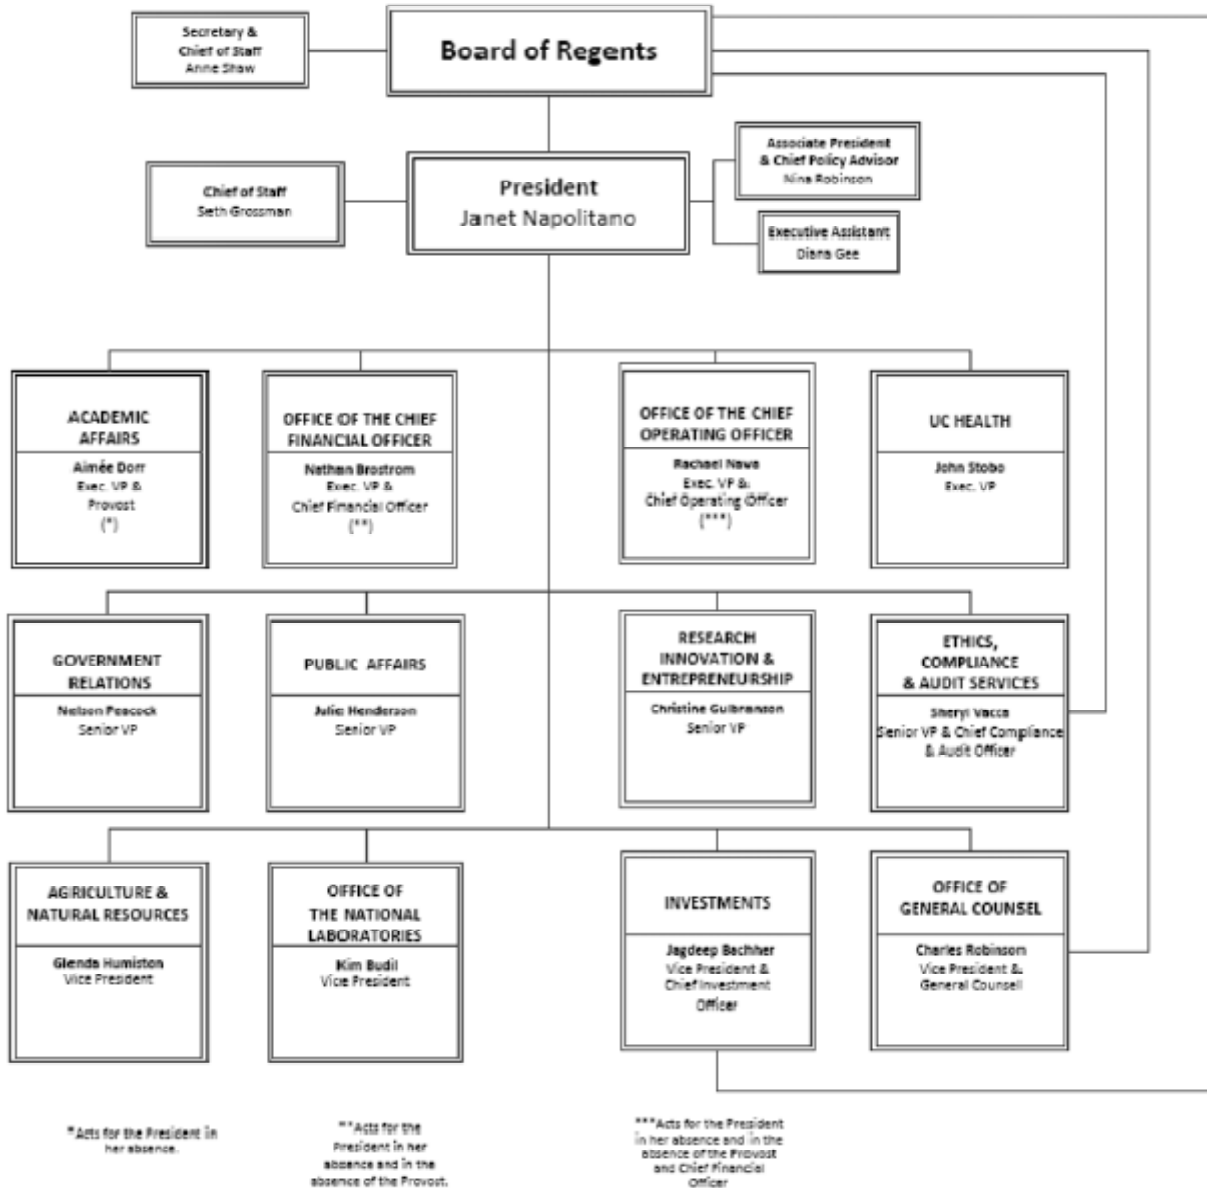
Secretary & Chief of Staff
Anne Shaw

Board of Regents

Chief of Staff
Seth Grossman

President
Janet Napolitano

Associate President & Chief Policy Advisor
Nina Robinson

Executive Assistant
Diana Gee

ACADEMIC AFFAIRS
Aimée Dorr
Exec. VP & Provost
(*)

OFFICE OF THE CHIEF FINANCIAL OFFICER
Nathan Brostrom
Exec. VP & Chief Financial Officer
(**)

OFFICE OF THE CHIEF OPERATING OFFICER
Rachael Nava
Exec. VP & Chief Operating Officer
(***)

UC HEALTH
John Stobo
Exec. VP

GOVERNMENT RELATIONS
Nelson Peacock
Senior VP

PUBLIC AFFAIRS
Julie Henderson
Senior VP

RESEARCH INNOVATION & ENTREPRENEURSHIP
Christine Gulbranson
Senior VP

ETHICS, COMPLIANCE & AUDIT SERVICES
Sheryl Vacca
Senior VP & Chief Compliance & Audit Officer

AGRICULTURE & NATURAL RESOURCES
Glenda Humiston
Vice President

OFFICE OF THE NATIONAL LABORATORIES
Kim Budil
Vice President

INVESTMENTS
Jagdeep Bachher
Vice President & Chief Investment Officer

OFFICE OF GENERAL COUNSEL
Charles Robinson
Vice President & General Counsel

*Acts for the President in her absence.

**Acts for the President in her absence and in the absence of the Provost.

***Acts for the President in her absence and in the absence of the Provost and Chief Financial Officer